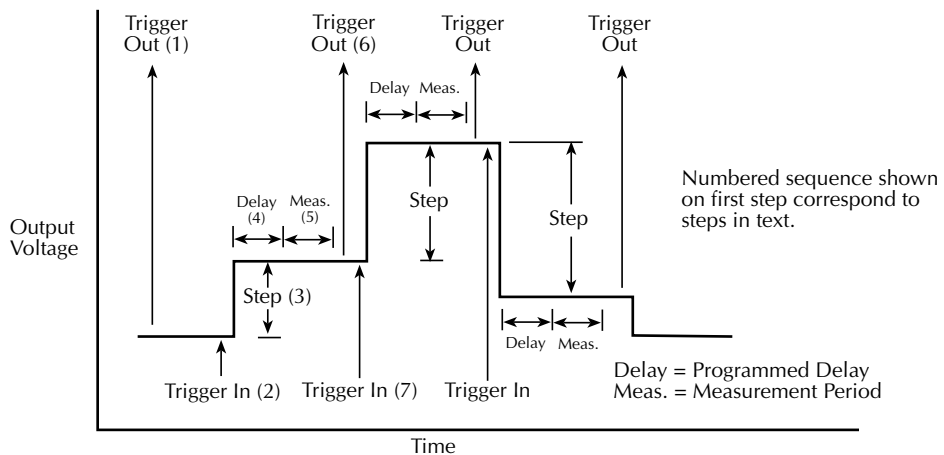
Trigger Out (1)

Trigger Out (6)

Trigger Out

Trigger Out

Delay

Meas.

Numbered sequence shown on first step correspond to steps in text.

Output Voltage

Delay (4)

Meas. (5)

Step

Step

Step (3)

Delay

Meas.

Delay = Programmed Delay
Meas. = Measurement Period

Trigger In (2)

Trigger In (7)

Trigger In

Time